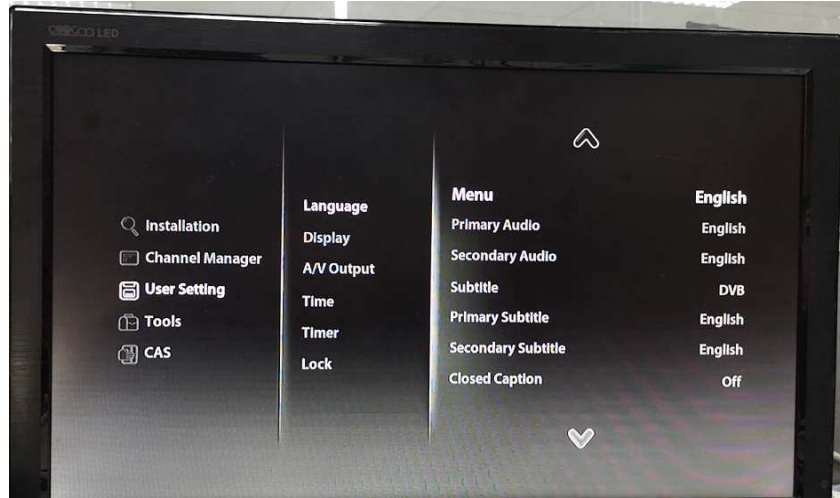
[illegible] LED

Installation
Channel Manager
User Setting
Tools
CAS

Language
Display
A/V Output
Time
Timer
Lock

| Menu | English |
|---|---|
| Primary Audio | English |
| Secondary Audio | English |
| Subtitle | DVB |
| Primary Subtitle | English |
| Secondary Subtitle | English |
| Closed Caption | Off |